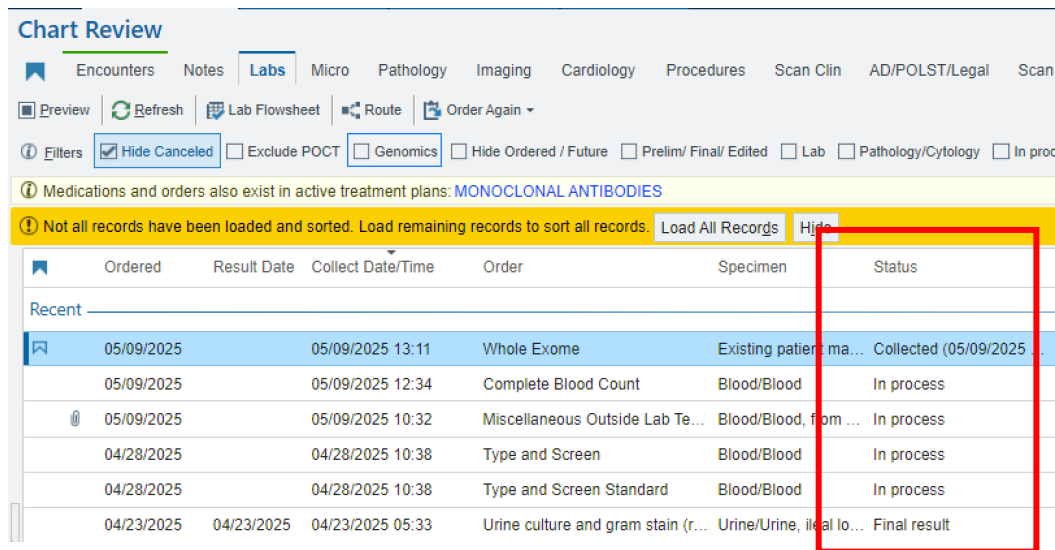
Chart Review

Encounters Notes Labs Micro Pathology Imaging Cardiology Procedures Scan Clin AD/POLST/Legal Scan

Preview Refresh Lab Flowsheet Route Order Again

Filters Hide Canceled Exclude POCT Genomics Hide Ordered / Future Prelim/ Final/ Edited Lab Pathology/Cytology In proc

Medications and orders also exist in active treatment plans: MONOCLONAL ANTIBODIES

Not all records have been loaded and sorted. Load remaining records to sort all records. Load All Records Hide

| Ordered | Result Date | Collect Date/Time | Order | Specimen | Status |
|---|---|---|---|---|---|
| Recent | | | | | |
| 05/09/2025 | | 05/09/2025 13:11 | Whole Exome | Existing patient ma... | Collected (05/09/2025 ... |
| 05/09/2025 | | 05/09/2025 12:34 | Complete Blood Count | Blood/Blood | In process |
| 05/09/2025 | | 05/09/2025 10:32 | Miscellaneous Outside Lab Te... | Blood/Blood, from ... | In process |
| 04/28/2025 | | 04/28/2025 10:38 | Type and Screen | Blood/Blood | In process |
| 04/28/2025 | | 04/28/2025 10:38 | Type and Screen Standard | Blood/Blood | In process |
| 04/23/2025 | 04/23/2025 | 04/23/2025 05:33 | Urine culture and gram stain (r... | Urine/Urine, ileal lo... | Final result |